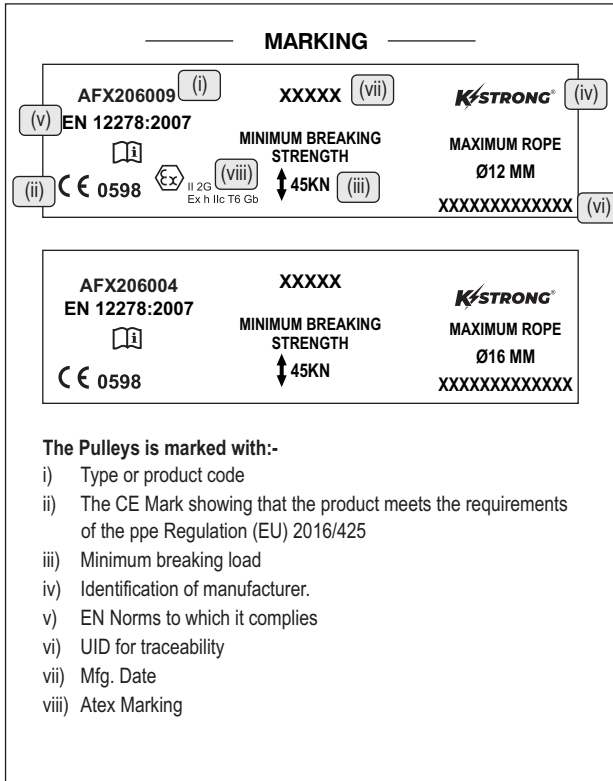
MARKING

AFX206009 (i)
(v) EN 12278:2007
(ii) CE 0598
II 2G (viii)
Ex h IIc T6 Gb
XXXXX (vii)
MINIMUM BREAKING STRENGTH
45KN (iii)
KSTRONG® (iv)
MAXIMUM ROPE
Ø12 MM
XXXXXXXXXXXX (vi)

AFX206004
EN 12278:2007
CE 0598
XXXXX
MINIMUM BREAKING STRENGTH
45KN
KSTRONG®
MAXIMUM ROPE
Ø16 MM
XXXXXXXXXXXX

The Pulleys is marked with:-
i) Type or product code
ii) The CE Mark showing that the product meets the requirements of the ppe Regulation (EU) 2016/425
iii) Minimum breaking load
iv) Identification of manufacturer.
v) EN Norms to which it complies
vi) UID for traceability
vii) Mfg. Date
viii) Atex Marking